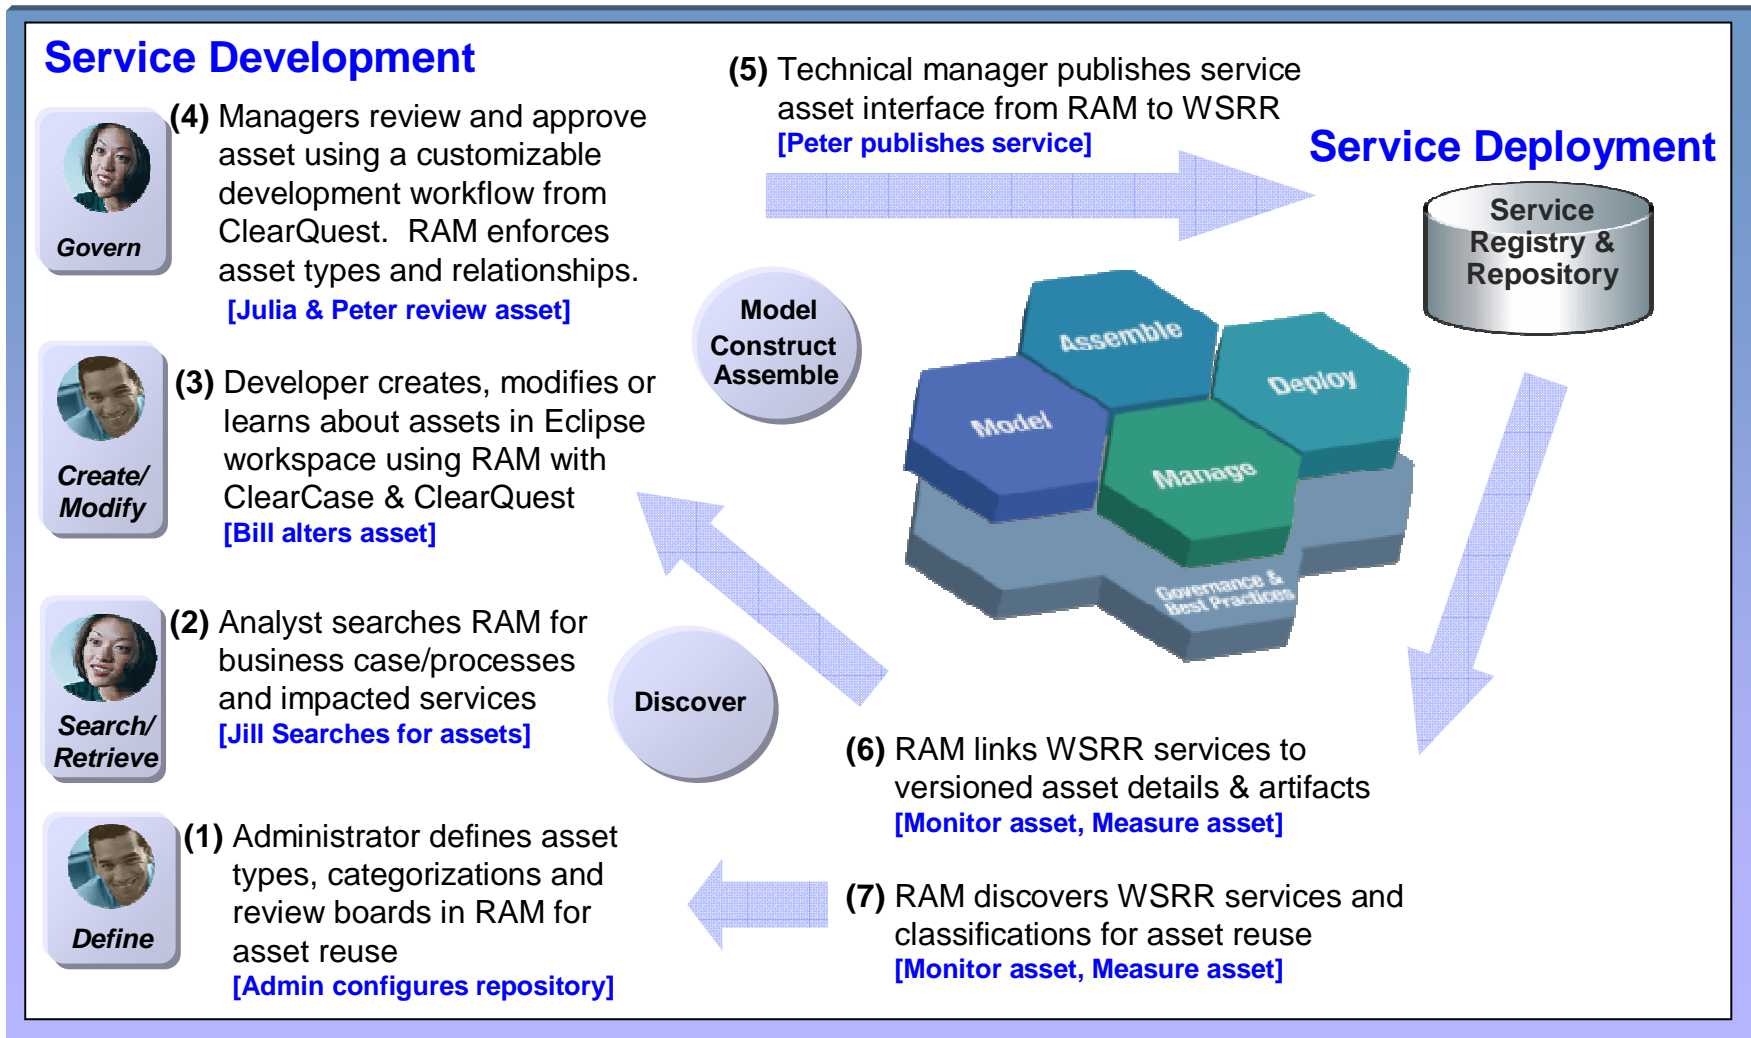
Service Development

Govern

(4) Managers review and approve asset using a customizable development workflow from ClearQuest. RAM enforces asset types and relationships.
[Julia & Peter review asset]

(5) Technical manager publishes service asset interface from RAM to WSRR
[Peter publishes service]

Service Deployment

Service Registry & Repository

Model Construct Assemble

Create/ Modify

(3) Developer creates, modifies or learns about assets in Eclipse workspace using RAM with ClearCase & ClearQuest
[Bill alters asset]

Assemble
Deploy
Model
Manage
Governance & Best Practices

Search/ Retrieve

(2) Analyst searches RAM for business case/processes and impacted services
[Jill Searches for assets]

Discover

(6) RAM links WSRR services to versioned asset details & artifacts
[Monitor asset, Measure asset]

Define

(1) Administrator defines asset types, categorizations and review boards in RAM for asset reuse
[Admin configures repository]

(7) RAM discovers WSRR services and classifications for asset reuse
[Monitor asset, Measure asset]